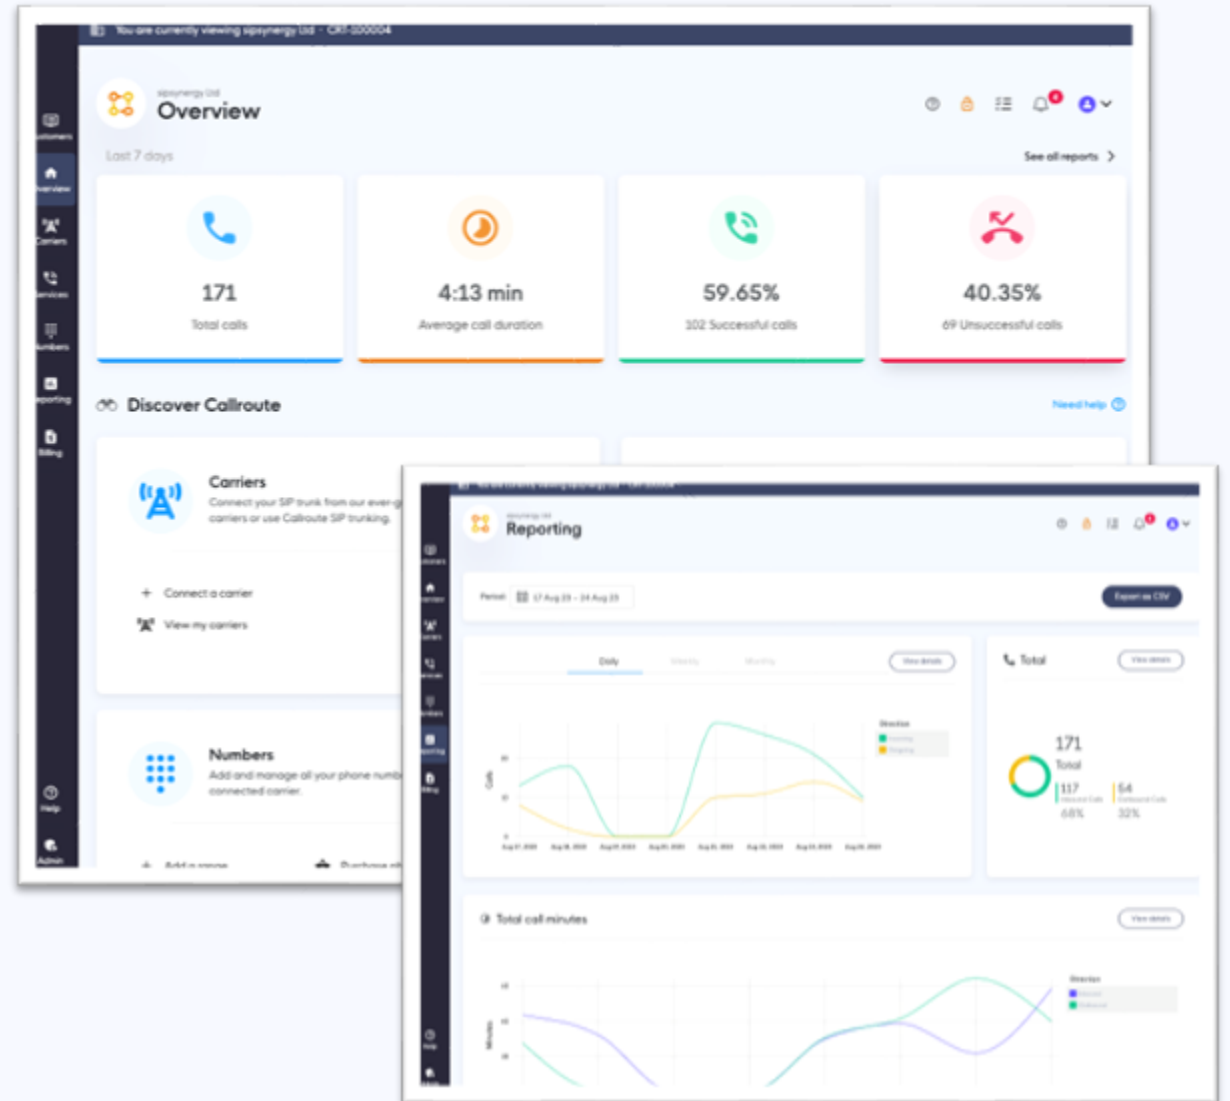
You are currently viewing sipsynergy Ltd - CRT-100004

Customers
Overview
Carriers
Services
Numbers
Reporting
Billing
Help
Admin

sipsynergy Ltd
Overview

Last 7 days

See all reports

171
Total calls

4:13 min
Average call duration

59.65%
102 Successful calls

40.35%
69 Unsuccessful calls

Discover Callroute

Need help

Carriers
Connect your SIP trunk from our ever-g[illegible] carriers or use Callroute SIP trunking.

Connect a carrier
View my carriers

Numbers
Add and manage all your phone numb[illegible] connected carrier.

Add a range
Purchase n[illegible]

sipsynergy Ltd
Reporting

Period 17 Aug 23 - 24 Aug 23

Export as CSV

Daily Weekly Monthly

View details

Direction

Calls

Total

View details

171
Total

117
68%

54
32%

Total call minutes

View details

Direction

Minutes